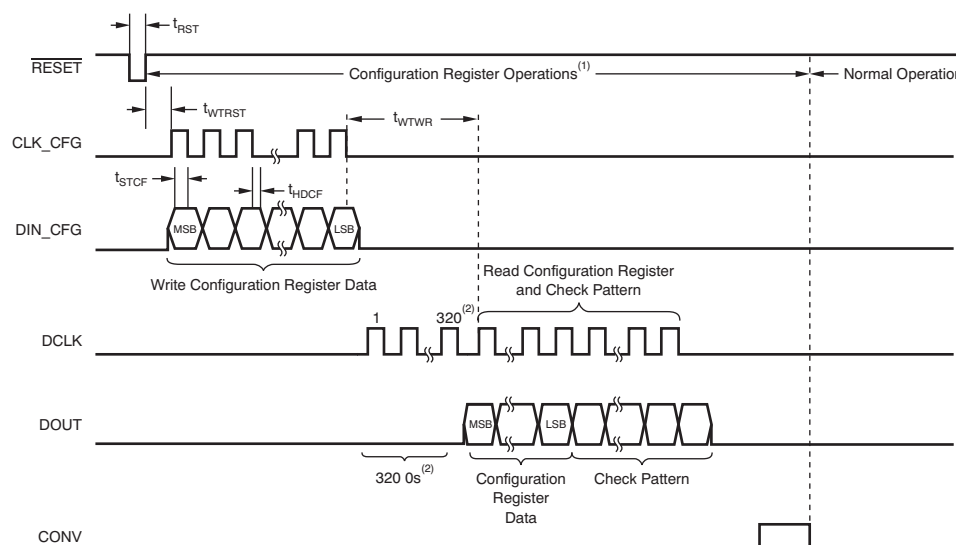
$t_{RST}$

$\overline{RESET}$

Configuration Register Operations$^{(1)}$

Normal Operatio

$t_{WTRST}$

$t_{WTWR}$

CLK_CFG

$t_{STCF}$

$t_{HDCF}$

DIN_CFG

MSB

LSB

Write Configuration Register Data

Read Configuration Register and Check Pattern

1

320$^{(2)}$

DCLK

DOUT

MSB

LSB

320 0s$^{(2)}$

Configuration Register Data

Check Pattern

CONV